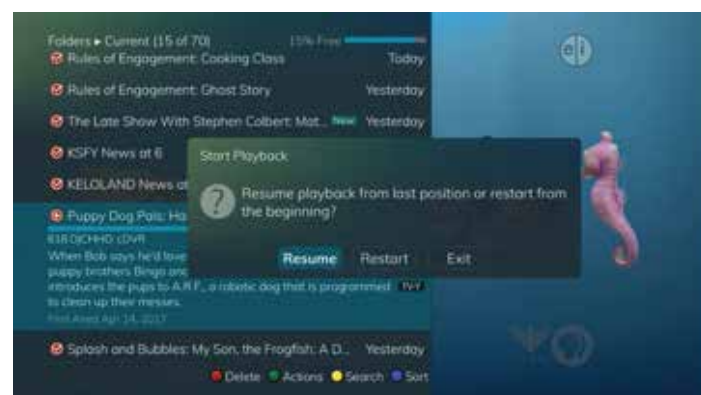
Folders ▸ Current (15 of 70) 15% Free

Rules of Engagement: Cooking Class Today

Rules of Engagement: Ghost Story Yesterday

The Late Show With Stephen Colbert: Mat... New Yesterday

KSFY News at 6

KELOLAND News at

Puppy Dog Pals: Ho

618 DJCHHD cDVR

When Bob says he'd love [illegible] puppy brothers Bingo and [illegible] introduces the pups to A.R.F., a robotic dog that is programmed TV-Y to clean up their messes.

First Aired Apr 14, 2017

Splash and Bubbles: My Son, the Frogfish: A D... Yesterday

Delete Actions Search Sort

Start Playback

Resume playback from last position or restart from the beginning?

Resume Restart Exit